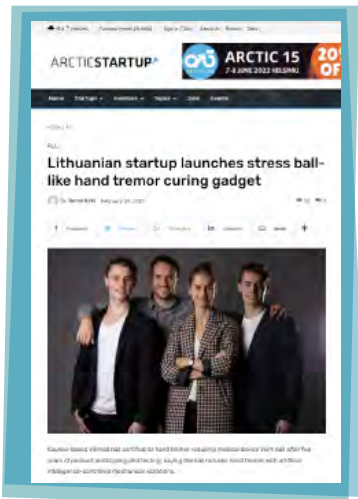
ARCTICSTARTUP

ARCTIC 15
7-8 JUNE 2022 HELSINKI

20% OF

Home Startups Investors Topics Jobs Events

ALL

Lithuanian startup launches stress ball-like hand tremor curing gadget

Facebook Twitter Pinterest Linkedin Email

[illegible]